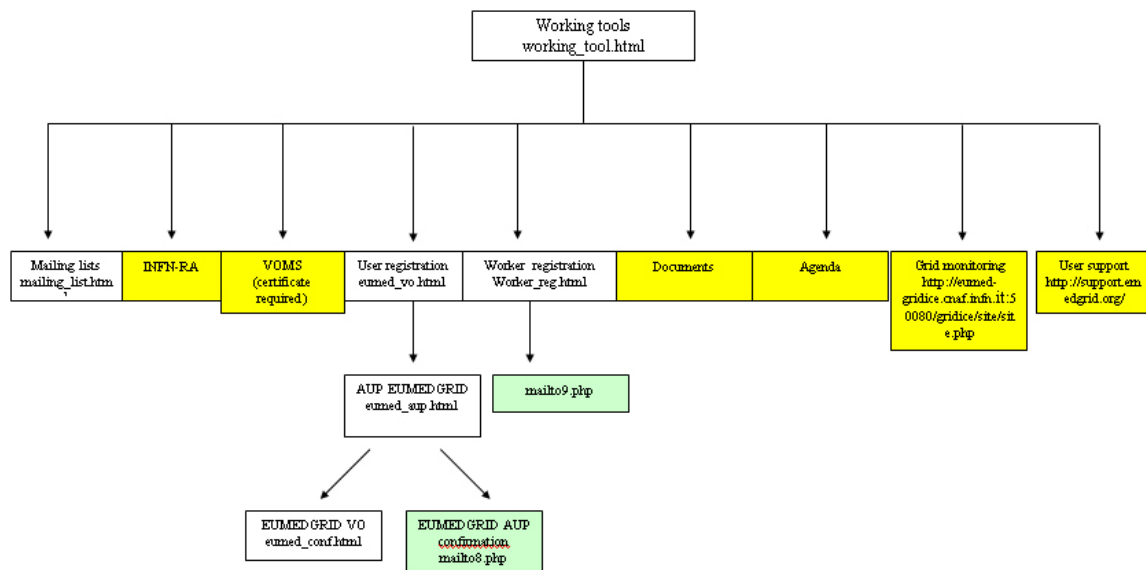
Working tools
working_tool.html

Mailing lists
mailing_list.htm
l

INFN-RA

VOMS
(certificate required)

User registration
eumed_vo.html

Worker registration
Worker_reg.html

Documents

Agenda

Grid monitoring
http://eumed-gridice.cnaf.infn.it:50080/gridice/site/site.php

User support
http://support.eumedgrid.org/

AUP EUMEDGRID
eumed_aup.html

mailto9.php

EUMEDGRID VO
eumed_conf.html

EUMEDGRID AUP confirmation
mailto8.php